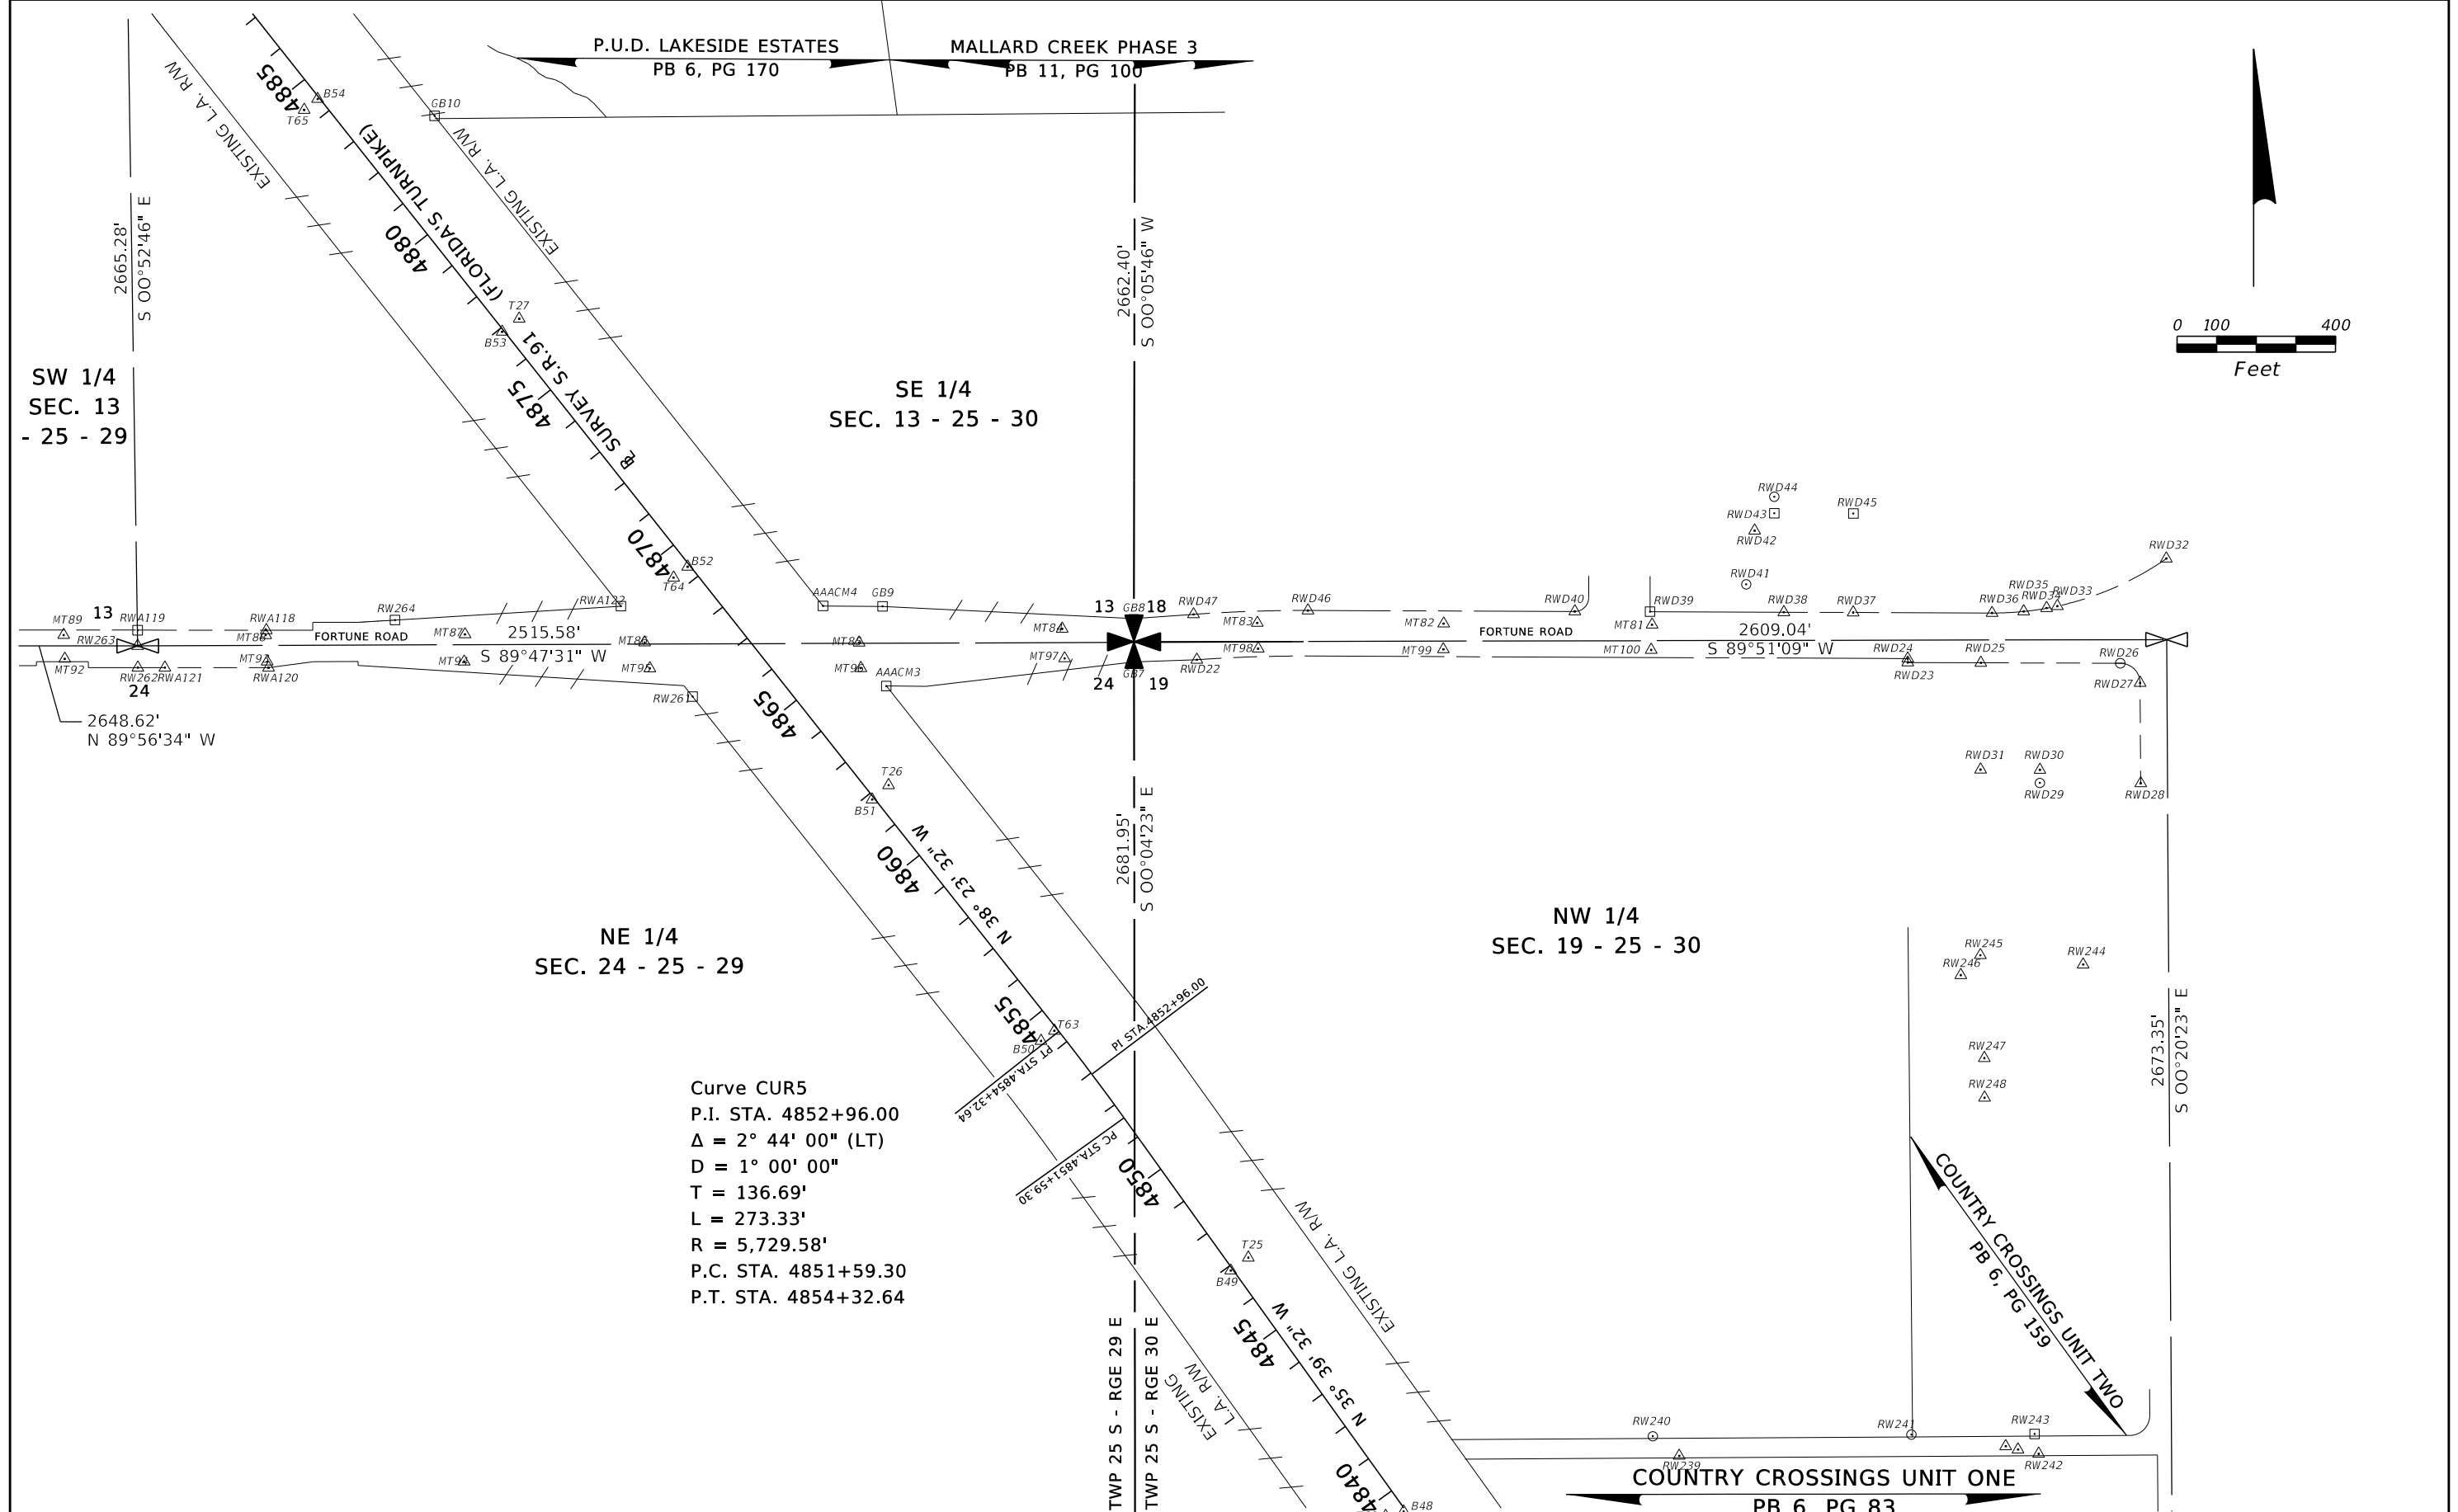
P.U.D. LAKESIDE ESTATES
PB 6, PG 170

MALLARD CREEK PHASE 3
PB 11, PG 100

0 100 400
Feet

EXISTING L.A. R/W
4885
B54
T65
GB10
EXISTING L.A. R/W
(FLORIDA'S TURNPIKE)
4880
℄ SURVEY S.R. 91
T27
B53
4875
4870
B52
T64

2665.28'
S 00°52'46" E

2662.40'
S 00°05'46" W

SW 1/4
SEC. 13
- 25 - 29

SE 1/4
SEC. 13 - 25 - 30

RWD44
RWD43
RWD45
RWD42
RWD41
RWD32
RWD35
RWD33
RWD34
RWD36
RWD38
RWD37
RWD39
RWD40
RWD46
RWD47
MT89
13
RWA119
RWA118
RW264
RWA122
AAACM4
GB9
13 GB8 18
MT83
MT82
MT81
MT84
RW263
MT88
FORTUNE ROAD
MT87
2515.58'
S 89°47'31" W
MT86
MT85
MT98
MT99
FORTUNE ROAD
MT100
2609.04'
S 89°51'09" W
RWD24
RWD25
RWD26
MT92
RW262
RWA121
MT93
RWA120
MT91
MT95
MT96
AAACM3
MT97
GB7
RWD22
RWD23
RWD27
24
24 19
RW26
2648.62'
N 89°56'34" W
4865
T26
B51
RWD31
RWD30
RWD29
RWD28

2681.95'
S 00°04'23" E

4860
N 38° 23' 32" W

NE 1/4
SEC. 24 - 25 - 29

NW 1/4
SEC. 19 - 25 - 30

RW245
RW246
RW244
4855
T63
B50
PT STA.4854+32.64
PI STA.4852+96.00
RW247
RW248

2673.35'
S 00°20'23" E

Curve CUR5
P.I. STA. 4852+96.00
Δ = 2° 44' 00" (LT)
D = 1° 00' 00"
T = 136.69'
L = 273.33'
R = 5,729.58'
P.C. STA. 4851+59.30
P.T. STA. 4854+32.64

PC STA.4851+59.30
4850
T25
B49
EXISTING L.A. R/W
COUNTRY CROSSINGS UNIT TWO
PB 6, PG 159
4845
N 35° 39' 32" W
EXISTING L.A. R/W
TWP 25 S - RGE 29 E
TWP 25 S - RGE 30 E
4840
B48
RW240
RW241
RW243
RW239
RW242
COUNTRY CROSSINGS UNIT ONE
PB 6, PG 83